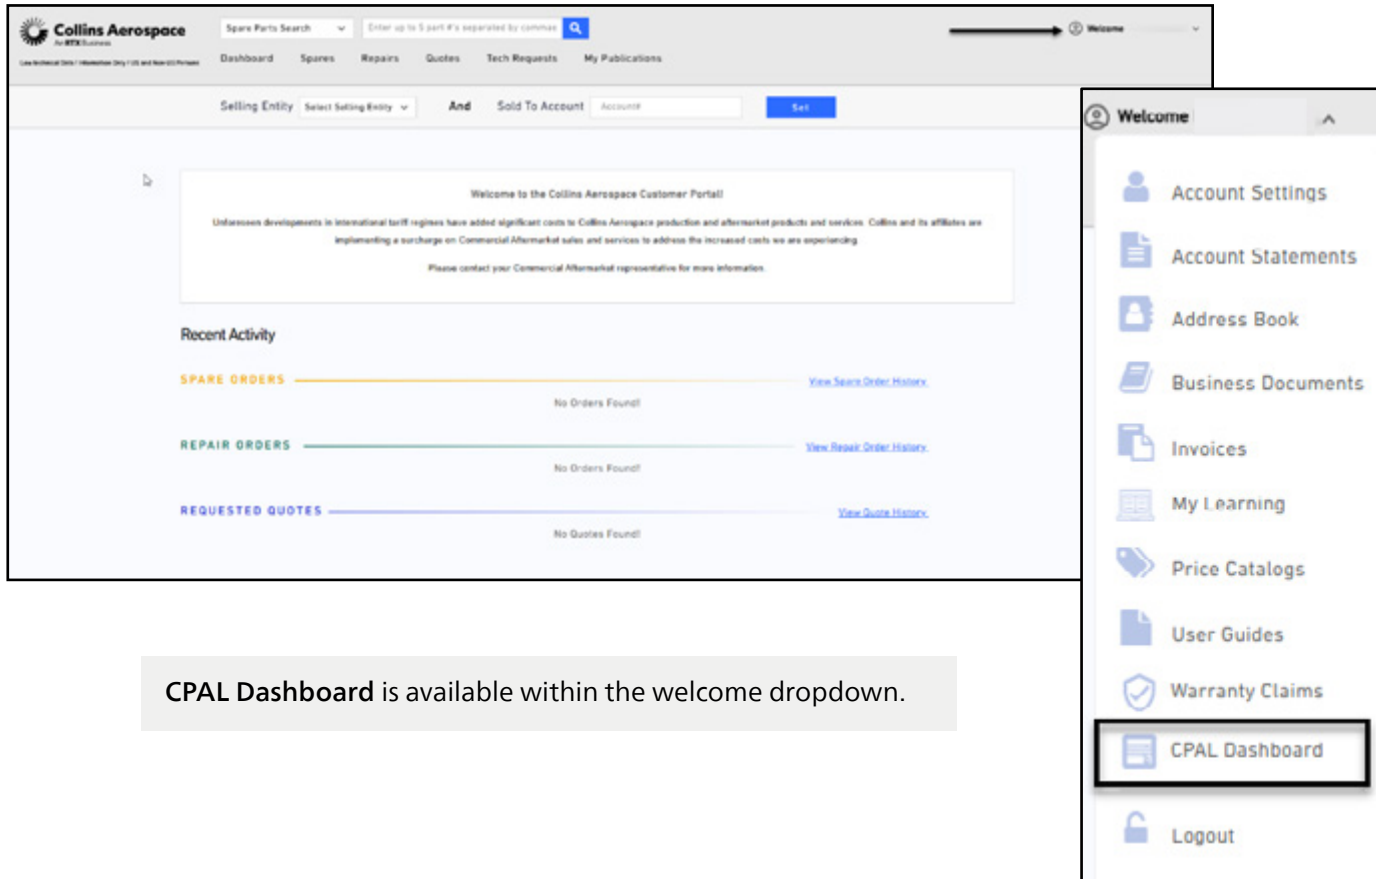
Collins Aerospace
An RTX Business
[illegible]

Spare Parts Search
Enter up to 5 part #'s separated by commas

Welcome

Dashboard Spares Repairs Quotes Tech Requests My Publications

Selling Entity Select Selling Entity
And Sold To Account Account#
Set

Welcome to the Collins Aerospace Customer Portal!

Unforeseen developments in international tariff regimes have added significant costs to Collins Aerospace production and aftermarket products and services. Collins and its affiliates are implementing a surcharge on Commercial Aftermarket sales and services to address the increased costs we are experiencing.

Please contact your Commercial Aftermarket representative for more information.

Recent Activity

SPARE ORDERS
View Spare Order History
No Orders Found!

REPAIR ORDERS
View Repair Order History
No Orders Found!

REQUESTED QUOTES
View Quote History
No Quotes Found!

Welcome
Account Settings
Account Statements
Address Book
Business Documents
Invoices
My Learning
Price Catalogs
User Guides
Warranty Claims
CPAL Dashboard
Logout

**CPAL Dashboard** is available within the welcome dropdown.